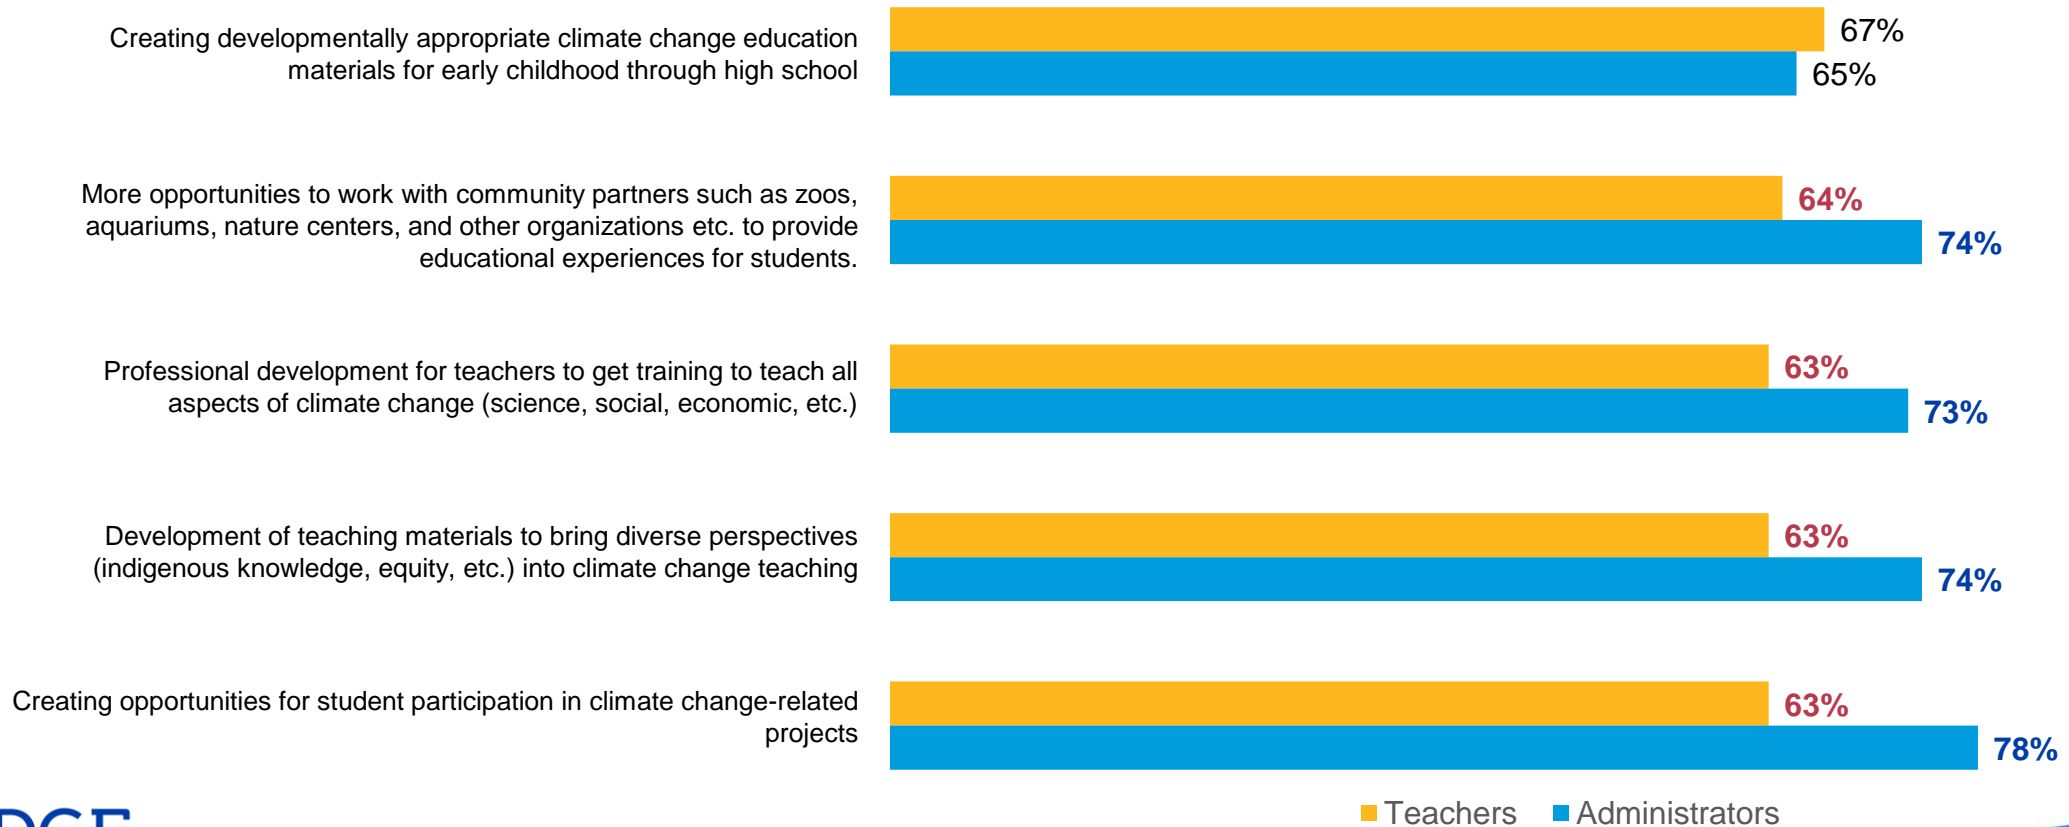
Creating developmentally appropriate climate change education materials for early childhood through high school

67%

65%

More opportunities to work with community partners such as zoos, aquariums, nature centers, and other organizations etc. to provide educational experiences for students.

64%

74%

Professional development for teachers to get training to teach all aspects of climate change (science, social, economic, etc.)

63%

73%

Development of teaching materials to bring diverse perspectives (indigenous knowledge, equity, etc.) into climate change teaching

63%

74%

Creating opportunities for student participation in climate change-related projects

63%

78%

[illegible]

Teachers Administrators